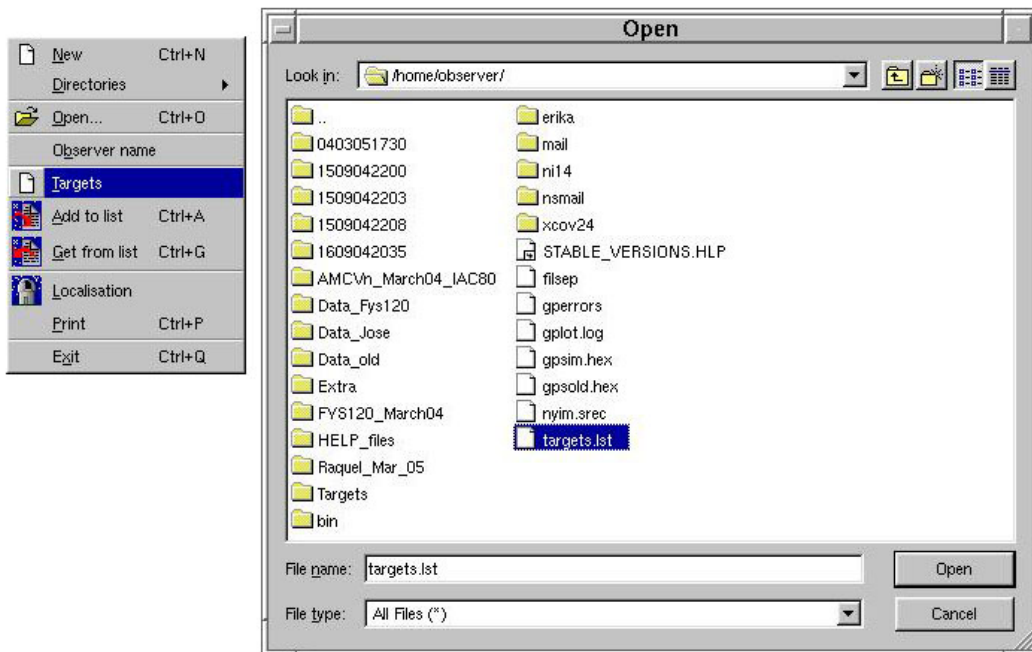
New Ctrl+N
Directories
Open... Ctrl+O
Observer name
Targets
Add to list Ctrl+A
Get from list Ctrl+G
Localisation
Print Ctrl+P
Exit Ctrl+Q

Open

Look in: /home/observer/

..
0403051730
1509042200
1509042203
1509042208
1609042035
AMCVn_March04_IAC80
Data_Fys120
Data_Jose
Data_old
Extra
FYS120_March04
HELP_files
Raquel_Mar_05
Targets
bin

erika
mail
ni14
nsmail
xcov24
STABLE_VERSIONS.HLP
filsep
gperrors
gplot.log
gpsim.hex
gpsold.hex
nyim.srec
targets.lst

File name: targets.lst
Open
File type: All Files (*)
Cancel